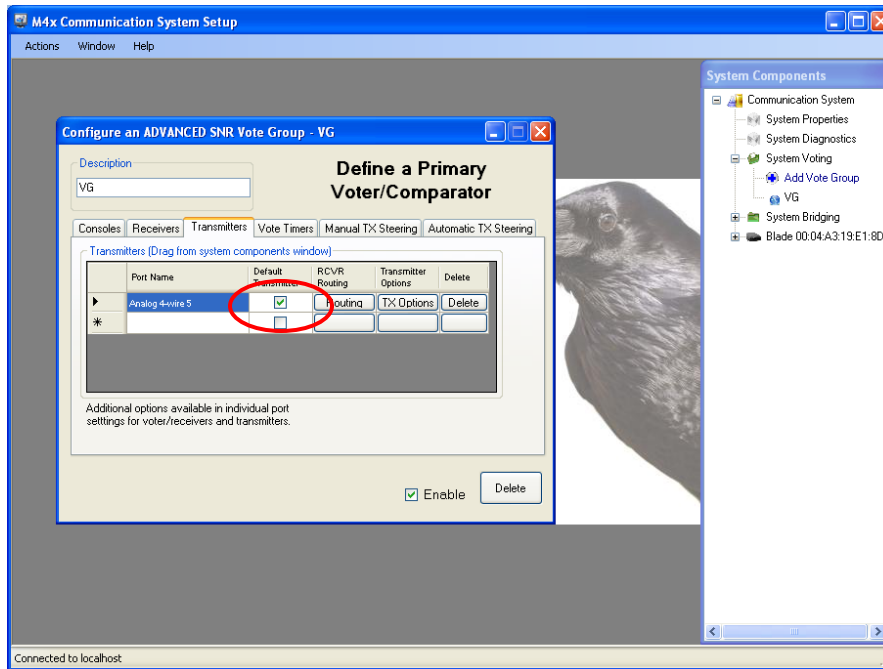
M4x Communication System Setup

Actions Window Help

Configure an ADVANCED SNR Vote Group - VG

Description

VG

Define a Primary Voter/Comparator

Consoles Receivers Transmitters Vote Timers Manual TX Steering Automatic TX Steering

Transmitters (Drag from system components window)

| | Port Name | Default Transmitter | RCVR Routing | Transmitter Options | Delete |
|---|---|---|---|---|---|
| ▶ | Analog 4-wire 5 | ☑ | Routing | TX Options | Delete |
| * | | ☐ | | | |

Additional options available in individual port setttings for voter/receivers and transmitters.

☑ Enable

Delete

System Components

Communication System
System Properties
System Diagnostics
System Voting
Add Vote Group
VG
System Bridging
Blade 00:04:A3:19:E1:8D

Connected to localhost